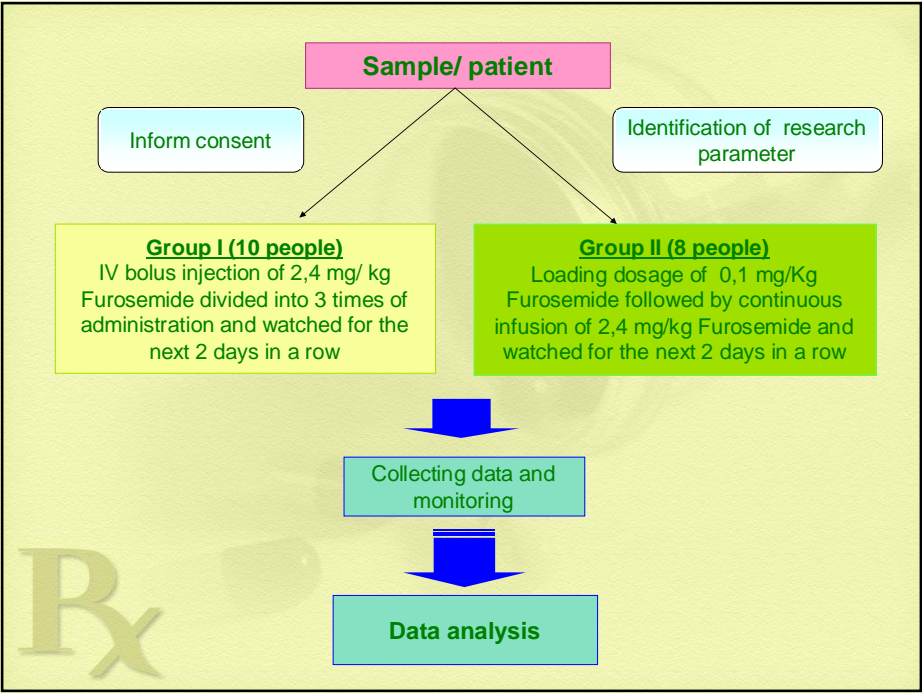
Sample/ patient

Inform consent

Identification of research parameter

Group I (10 people)
IV bolus injection of 2,4 mg/ kg Furosemide divided into 3 times of administration and watched for the next 2 days in a row

Group II (8 people)
Loading dosage of 0,1 mg/Kg Furosemide followed by continuous infusion of 2,4 mg/kg Furosemide and watched for the next 2 days in a row

Collecting data and monitoring

Data analysis

Rx